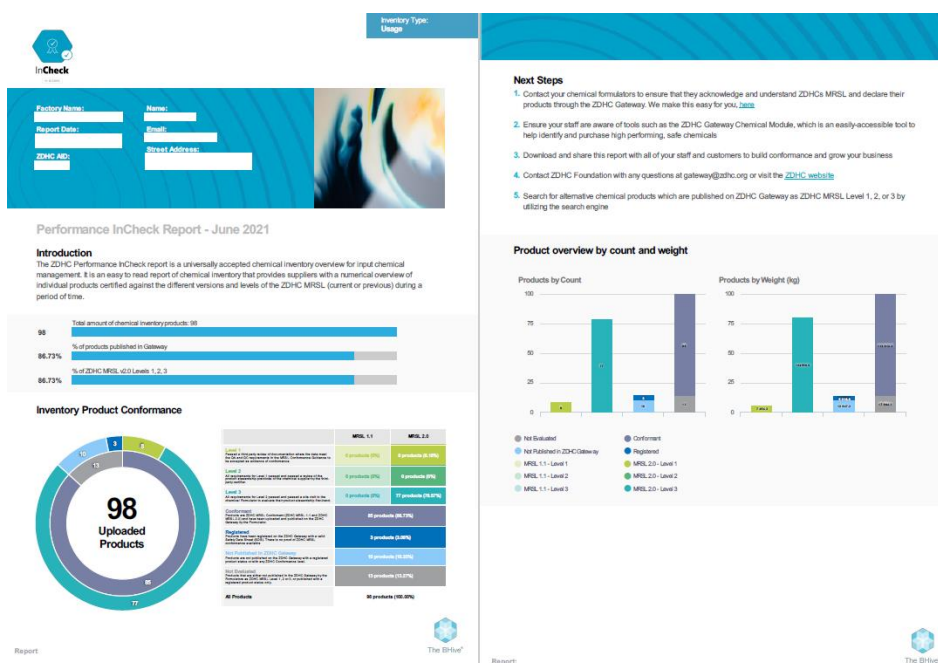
InCheck

Inventory Type:
Usage

Factory Name:
Report Date:
ZDHC AID:
Name:
Email:
Street Address:

Performance InCheck Report - June 2021

Introduction
The ZDHC Performance InCheck report is a universally accepted chemical inventory overview for input chemical management. It is an easy to read report of chemical inventory that provides suppliers with a numerical overview of individual products certified against the different versions and levels of the ZDHC MRSL (current or previous) during a period of time.

98 Total amount of chemical inventory products: 98
86.73% % of products published in Gateway
86.73% % of ZDHC MRSL v2.0 Levels 1, 2, 3

Inventory Product Conformance

98
Uploaded
Products

3 8 10 13 85 77

| | MRSL 1.1 | MRSL 2.0 |
|---|---|---|
| Level 1 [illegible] | 0 products (0%) | 8 products (8.16%) |
| Level 2 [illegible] | 0 products (0%) | 0 products (0%) |
| Level 3 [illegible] | 0 products (0%) | 77 products (78.57%) |
| Conformant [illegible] | 85 products (86.73%) | |
| Registered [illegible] | 3 products (3.06%) | |
| Not Published in ZDHC Gateway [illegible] | 10 products (10.20%) | |
| Not Evaluated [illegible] | 13 products (13.27%) | |
| All Products | 98 products (100.00%) | |

Report
The BHive

Next Steps
1. Contact your chemical formulators to ensure that they acknowledge and understand ZDHCs MRSL and declare their products through the ZDHC Gateway. We make this easy for you, here
2. Ensure your staff are aware of tools such as the ZDHC Gateway Chemical Module, which is an easily-accessible tool to help identify and purchase high performing, safe chemicals
3. Download and share this report with all of your staff and customers to build conformance and grow your business
4. Contact ZDHC Foundation with any questions at gateway@zdhc.org or visit the ZDHC website
5. Search for alternative chemical products which are published on ZDHC Gateway as ZDHC MRSL Level 1, 2, or 3 by utilizing the search engine

Product overview by count and weight

Products by Count
100 75 50 25 0
8 77 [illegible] 85 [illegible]

Products by Weight (kg)
100 75 50 25 0
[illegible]

Not Evaluated
Not Published in ZDHC Gateway
MRSL 1.1 - Level 1
MRSL 1.1 - Level 2
MRSL 1.1 - Level 3
Conformant
Registered
MRSL 2.0 - Level 1
MRSL 2.0 - Level 2
MRSL 2.0 - Level 3

Report
The BHive